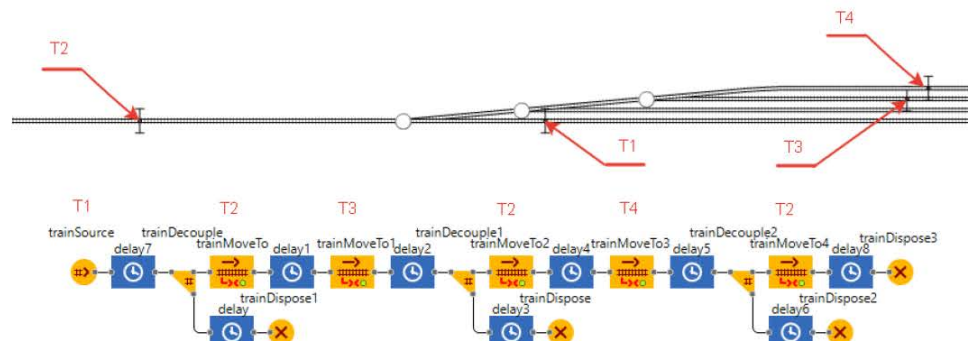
T2

T4

T1

T3

T1
trainSource

delay7

trainDecouple

T2
trainMoveTo

delay1

T3
trainMoveTo1

delay2

trainDecouple1

T2
trainMoveTo2

delay4

T4
trainMoveTo3

delay5

trainDecouple2

T2
trainMoveTo4

delay8

trainDispose3

delay

trainDispose1

delay3

trainDispose

delay6

trainDispose2